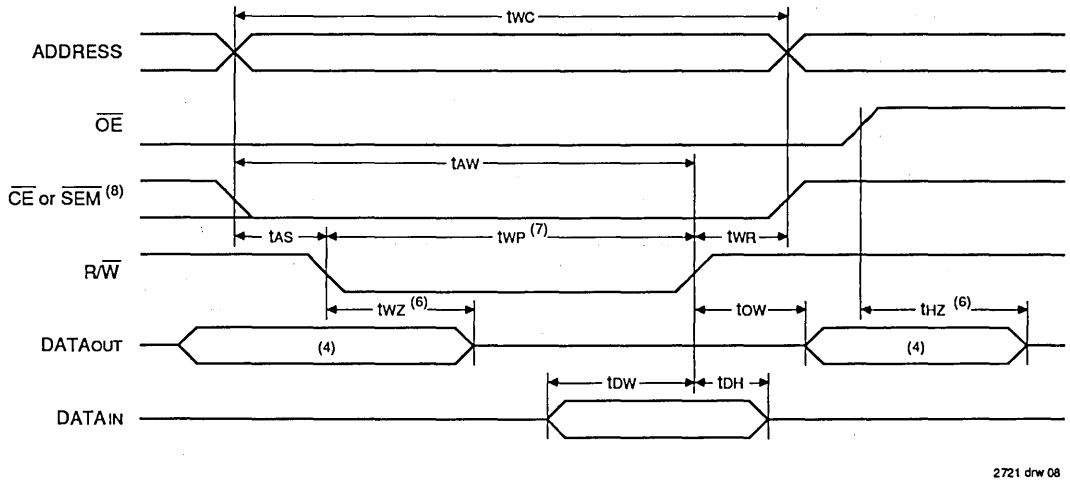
tWC

ADDRESS

$\overline{OE}$

tAW

$\overline{CE}$ or $\overline{SEM}$ $^{(8)}$

tAS

tWP $^{(7)}$

tWR

R/$\overline{W}$

tWZ $^{(6)}$

tOW

tHZ $^{(6)}$

DATAOUT

(4)

(4)

tDW

tDH

DATAIN

2721 drw 08